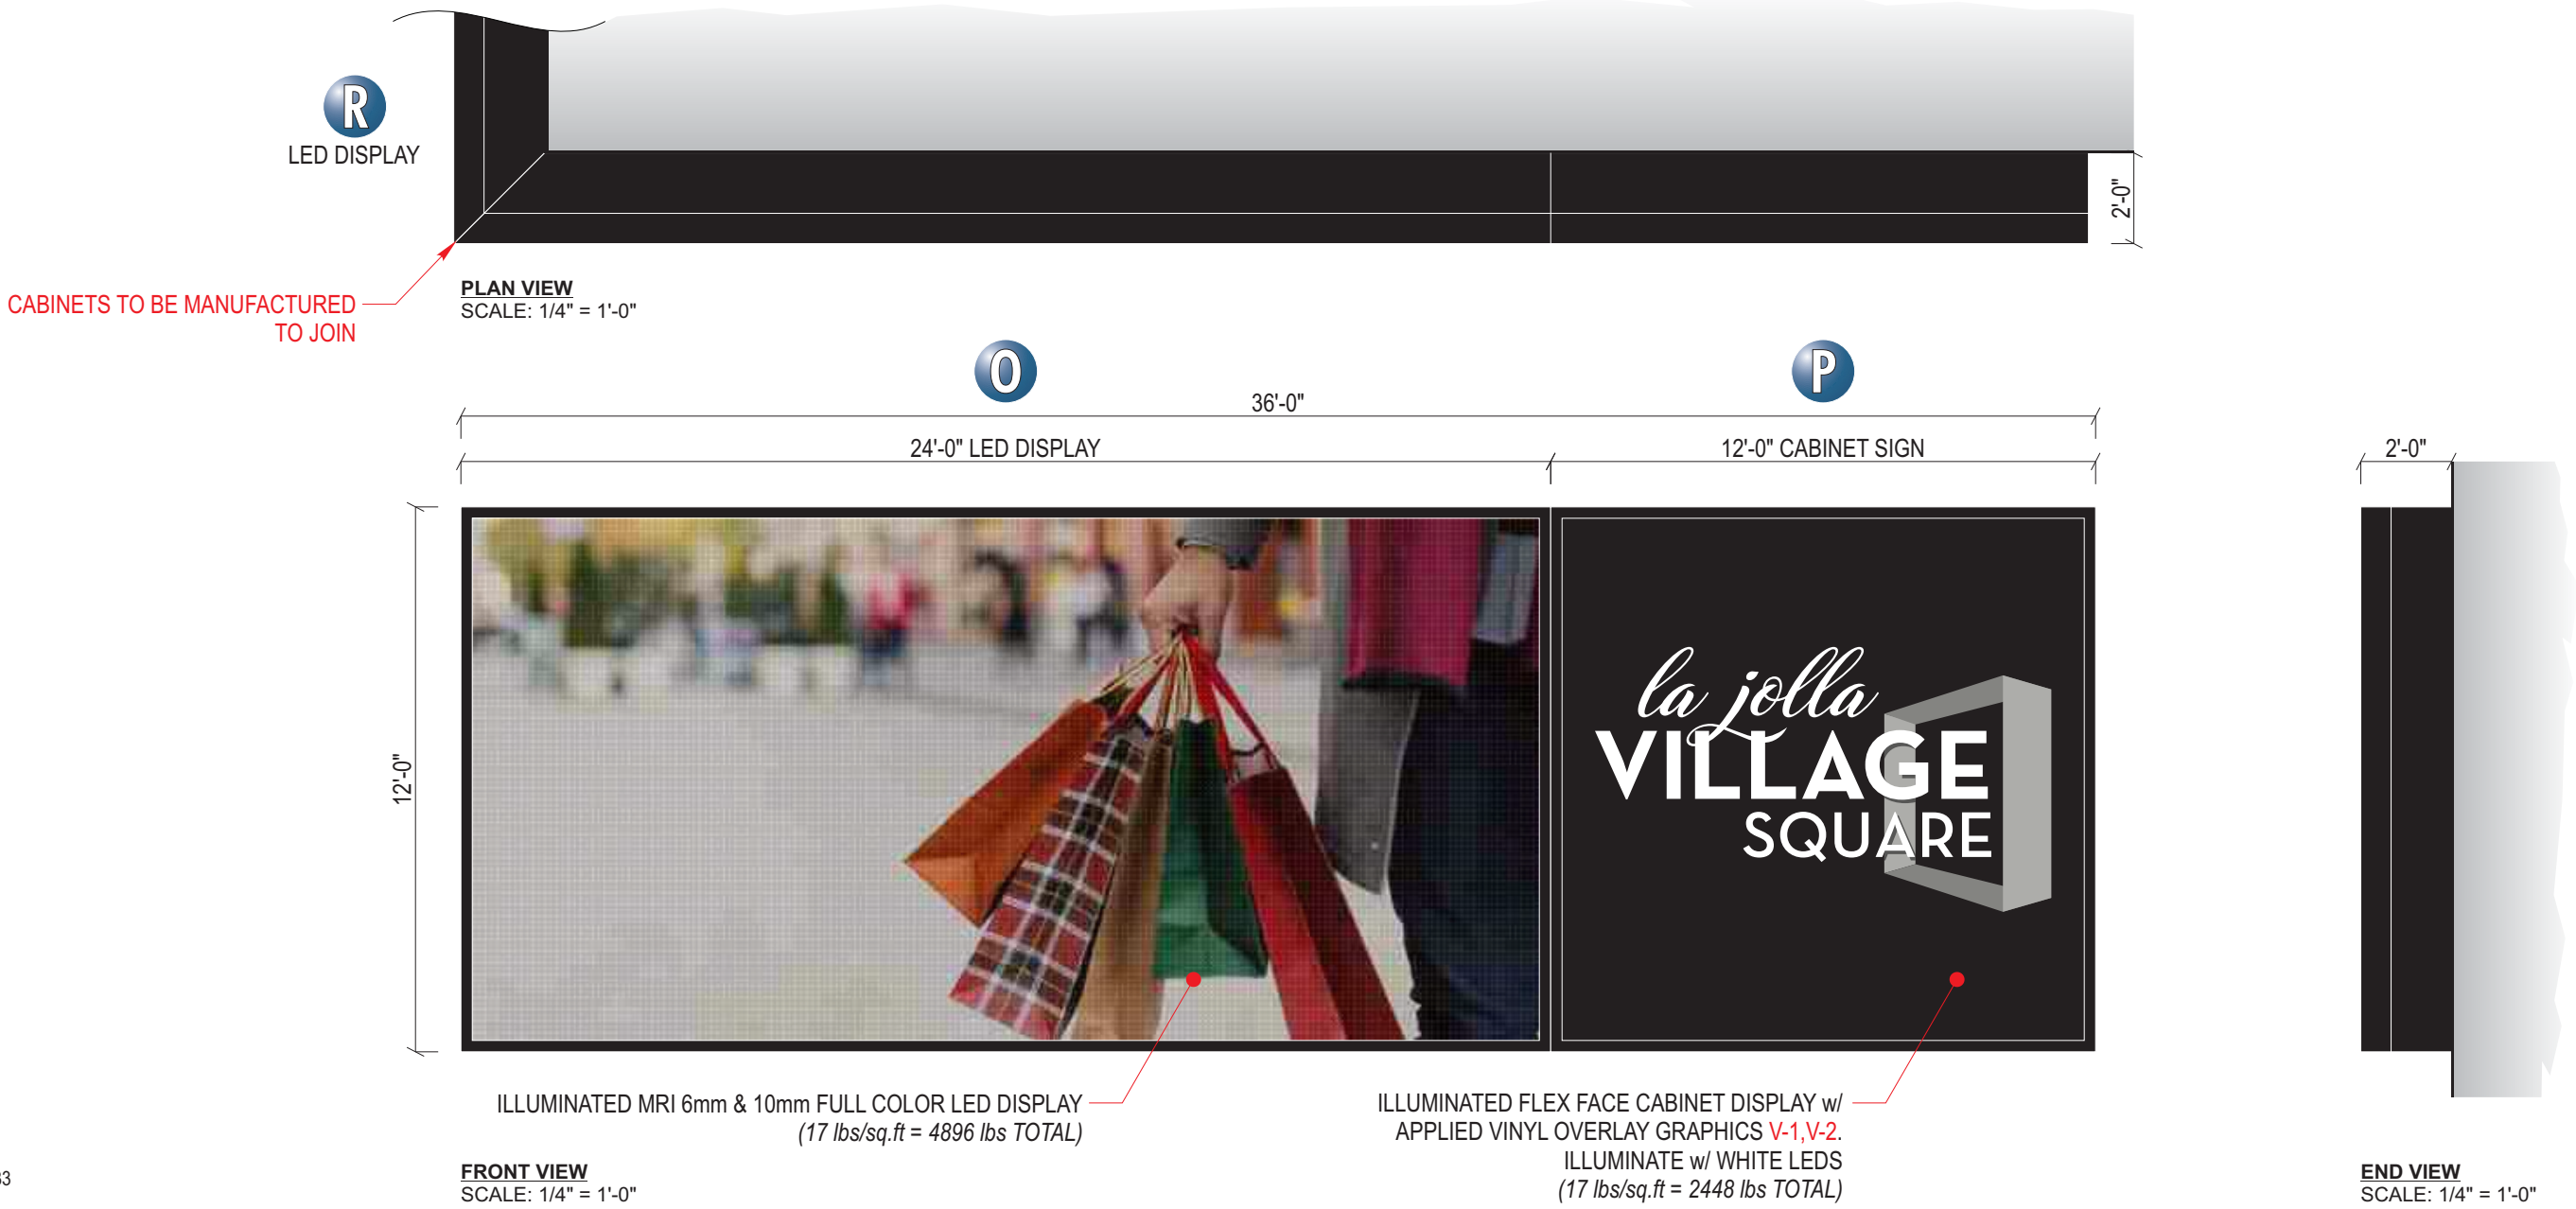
R
LED DISPLAY

2'-0"

CABINETS TO BE MANUFACTURED TO JOIN

PLAN VIEW
SCALE: 1/4" = 1'-0"

O

P

36'-0"

24'-0" LED DISPLAY

12'-0" CABINET SIGN

2'-0"

12'-0"

la jolla
VILLAGE
SQUARE

ILLUMINATED MRI 6mm & 10mm FULL COLOR LED DISPLAY
(17 lbs/sq.ft = 4896 lbs TOTAL)

ILLUMINATED FLEX FACE CABINET DISPLAY w/ APPLIED VINYL OVERLAY GRAPHICS V-1,V-2. ILLUMINATE w/ WHITE LEDS
(17 lbs/sq.ft = 2448 lbs TOTAL)

FRONT VIEW
SCALE: 1/4" = 1'-0"

END VIEW
SCALE: 1/4" = 1'-0"

3